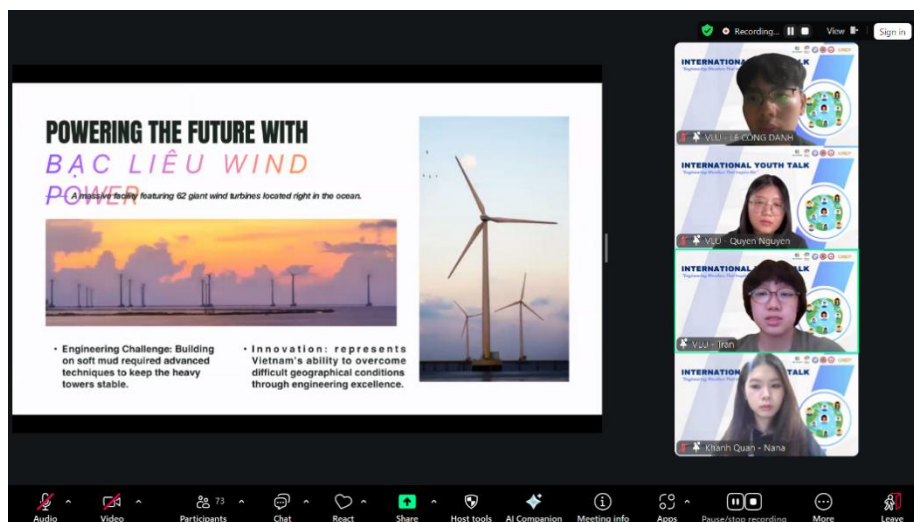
Recording... View Sign in

POWERING THE FUTURE WITH
BẠC LIÊU WIND POWER

A massive facility featuring 62 giant wind turbines located right in the ocean.

• Engineering Challenge: Building on soft mud required advanced techniques to keep the heavy towers stable.

• Innovation: represents Vietnam's ability to overcome difficult geographical conditions through engineering excellence.

INTERNATIONAL YOUTH TALK
VLU - LÊ CÔNG DANH

INTERNATIONAL YOUTH TALK
VLU - Quyen Nguyen

INTERNATIONAL YOUTH TALK
VLU - Tran

INTERNATIONAL YOUTH TALK
Khanh Quan - Nana

Audio Video Participants 73 Chat React Share Host tools AI Companion Meeting info Apps Pause/stop recording More Leave